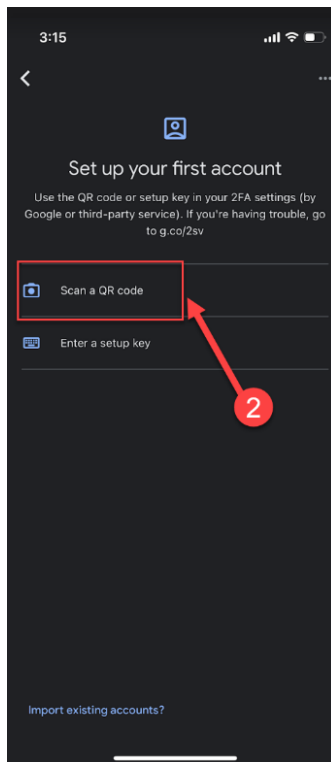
3:15

Set up your first account

Use the QR code or setup key in your 2FA settings (by Google or third-party service). If you're having trouble, go to g.co/2sv

Scan a QR code

Enter a setup key

2

Import existing accounts?